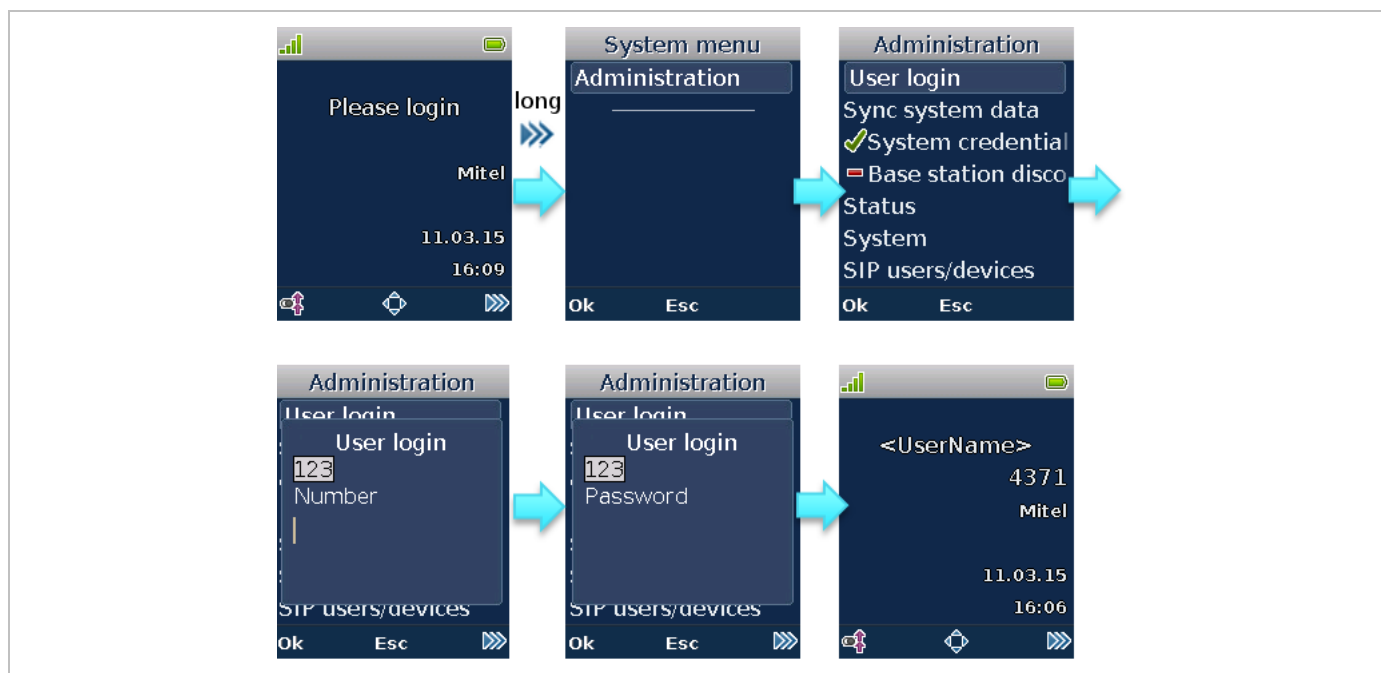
Please login

Mitel

11.03.15

16:09

long

System menu

Administration

Ok Esc

Administration

User login

Sync system data

System credential

Base station disco

Status

System

SIP users/devices

Ok Esc

Administration

User login

User login

123

Number

SIP users/devices

Ok Esc

Administration

User login

User login

123

Password

SIP users/devices

Ok Esc

<UserName>

4371

Mitel

11.03.15

16:06